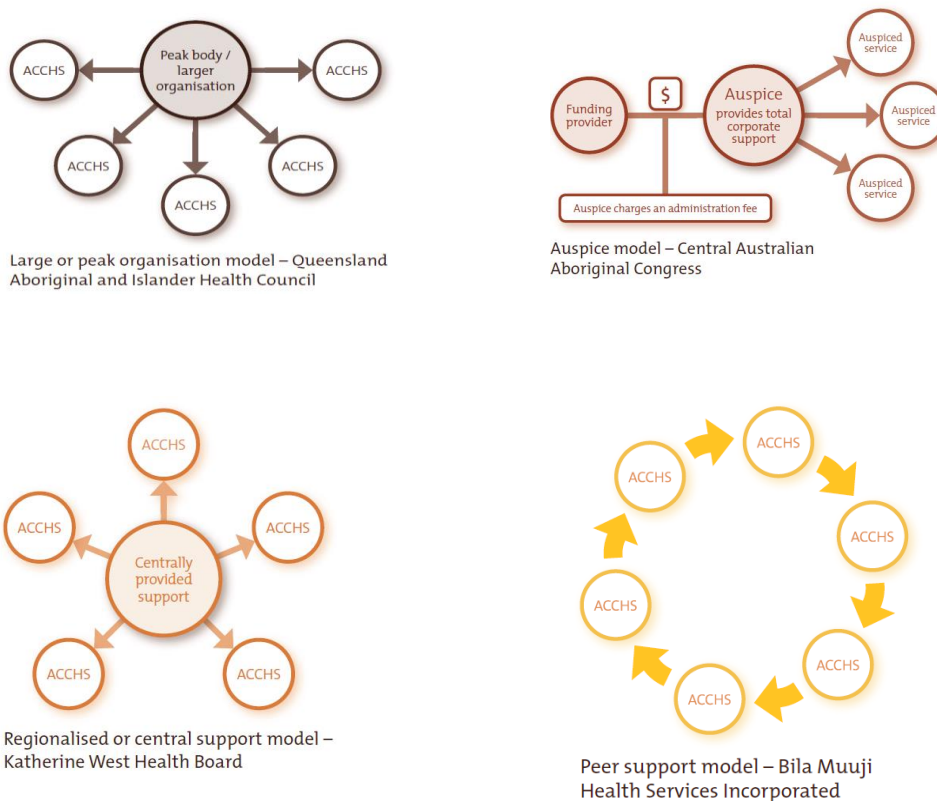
Peak body / larger organisation

ACCHS

ACCHS

ACCHS

ACCHS

ACCHS

Large or peak organisation model – Queensland Aboriginal and Islander Health Council

Funding provider

$

Auspice provides total corporate support

Auspiced service

Auspiced service

Auspiced service

Auspice charges an administration fee

Auspice model – Central Australian Aboriginal Congress

ACCHS

ACCHS

Centrally provided support

ACCHS

ACCHS

ACCHS

Regionalised or central support model – Katherine West Health Board

ACCHS

ACCHS

ACCHS

ACCHS

ACCHS

ACCHS

Peer support model – Bila Muuji Health Services Incorporated